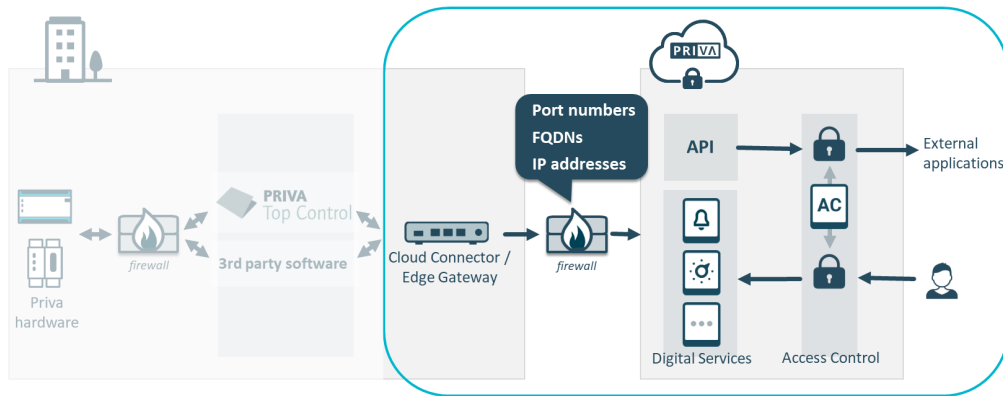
PRIVA

Port numbers
FQDNs
IP addresses

API

AC

External applications

Priva hardware

firewall

PRIVA
Top Control

3rd party software

Cloud Connector / Edge Gateway

firewall

Digital Services

Access Control